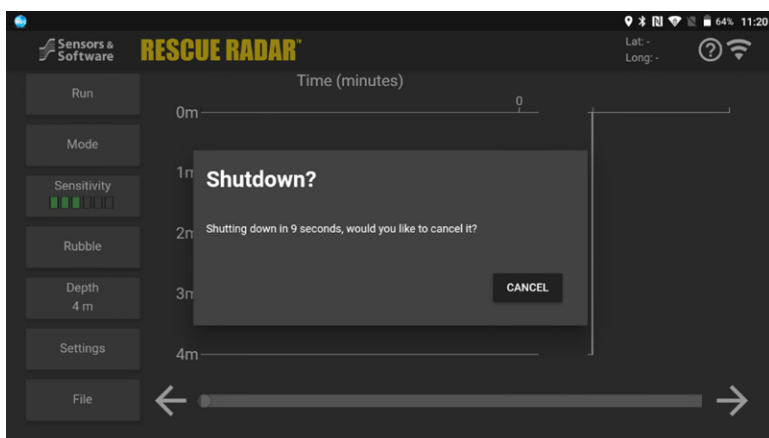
64% 11:20

Sensors & Software
RESCUE RADAR™

Lat: -
Long: -

Run

Mode

Sensitivity

Rubble

Depth
4 m

Settings

File

Time (minutes)

0

0m

1m

2m

3m

4m

Shutdown?

Shutting down in 9 seconds, would you like to cancel it?

CANCEL